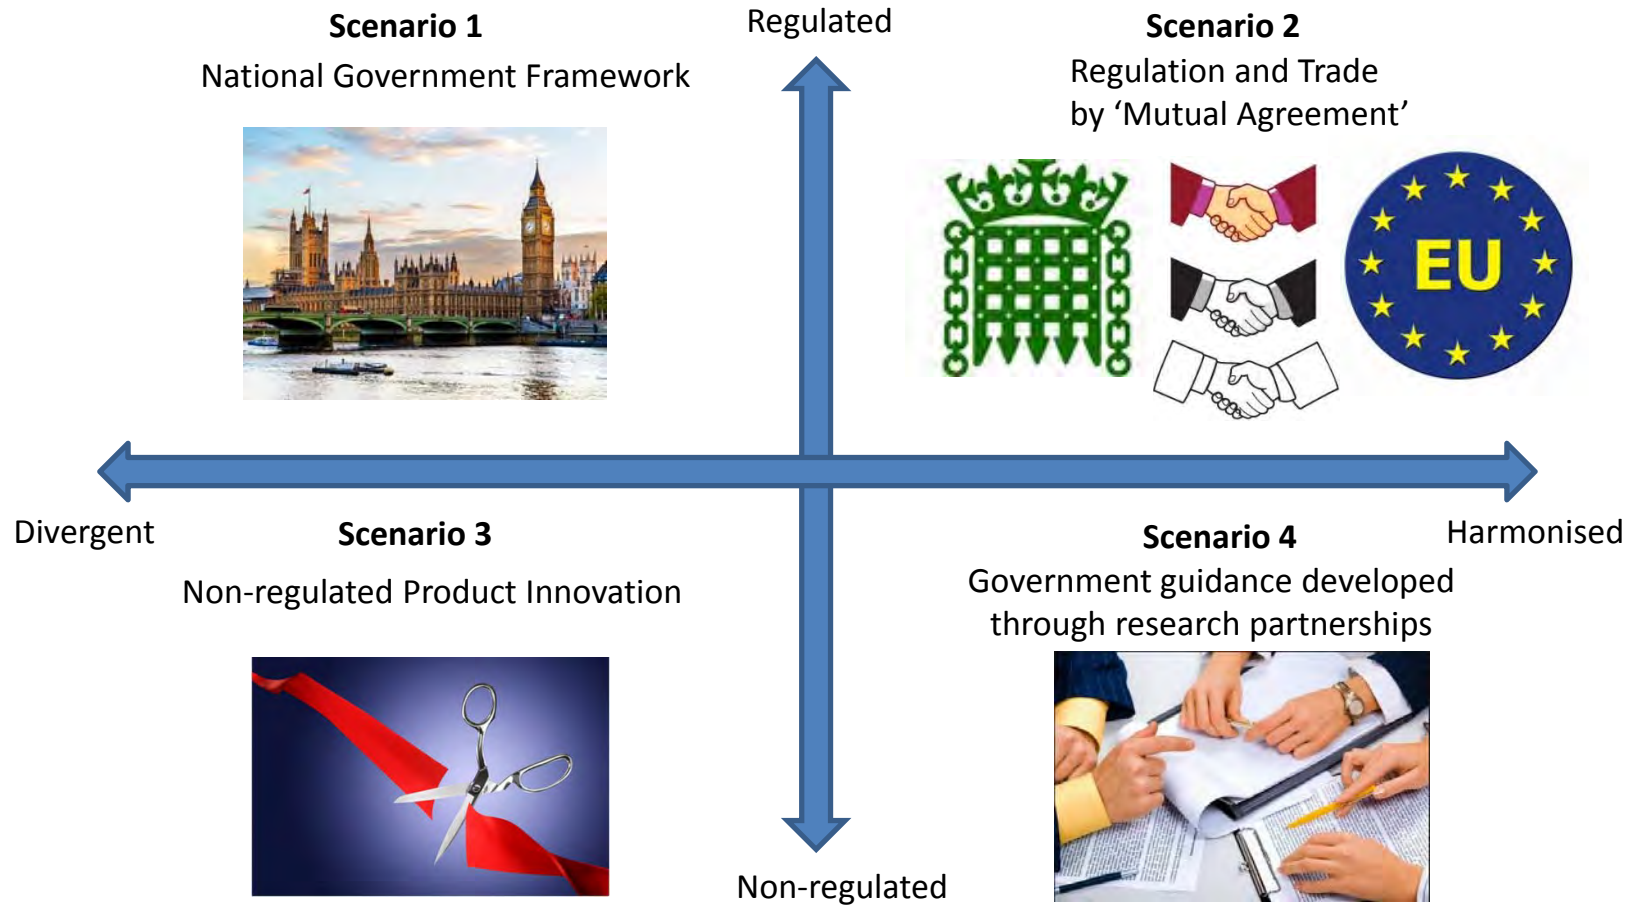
**Scenario 1**
National Government Framework

Regulated

**Scenario 2**
Regulation and Trade by ‘Mutual Agreement’

EU

Divergent

**Scenario 3**
Non-regulated Product Innovation

**Scenario 4**
Government guidance developed through research partnerships

Harmonised

Non-regulated